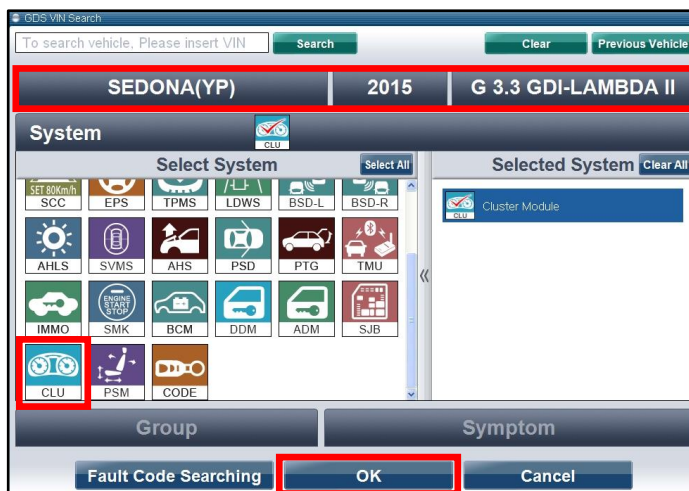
GDS VIN Search

To search vehicle, Please insert VIN

Search

Clear

Previous Vehicle

SEDONA(YP)

2015

G 3.3 GDI-LAMBDA II

System

CLU

Select System

Select All

Selected System

Clear All

SET 80Km/h

SCC

EPS

TPMS

LDWS

BSD-L

BSD-R

AHLS

SVMS

AHS

PSD

PTG

TMU

IMMO

ENGINE START STOP

SMK

BCM

DDM

ADM

SJB

CLU

PSM

CODE

CLU

Cluster Module

Group

Symptom

Fault Code Searching

OK

Cancel